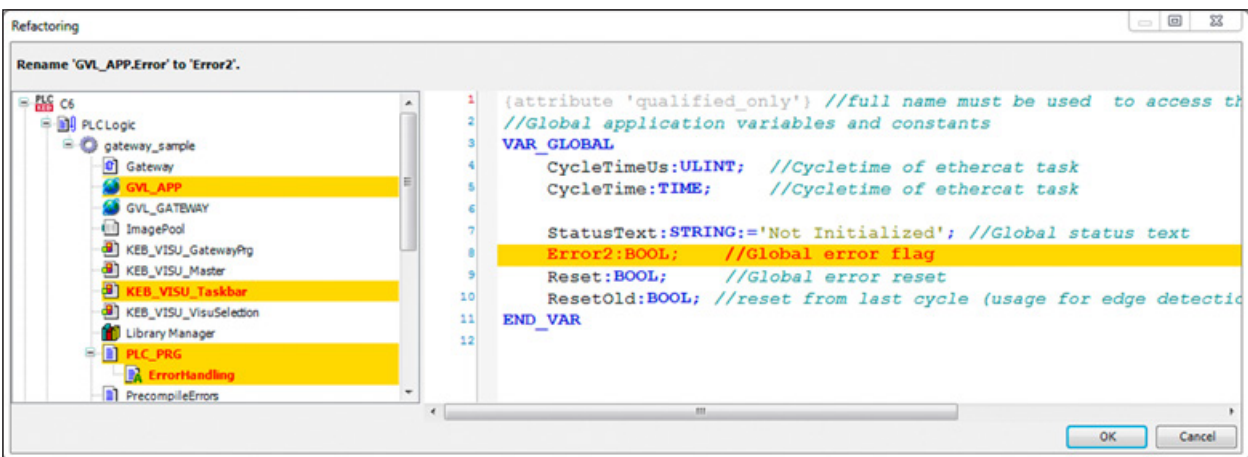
Refactoring

Rename 'GVL_APP.Error' to 'Error2'.

PLC KEB C6
PLC Logic
gateway_sample
Gateway
GVL_APP
GVL_GATEWAY
ImagePool
KEB_VISU_GatewayPrg
KEB_VISU_Master
KEB_VISU_Taskbar
KEB_VISU_VisuSelection
Library Manager
PLC_PRG
ErrorHandling
PrecompileErrors

1 {attribute 'qualified_only'} //full name must be used to access th
2 //Global application variables and constants
3 VAR_GLOBAL
4 CycleTimeUs:ULINT; //Cycletime of ethercat task
5 CycleTime:TIME; //Cycletime of ethercat task
6
7 StatusText:STRING:='Not Initialized'; //Global status text
8 Error2:BOOL; //Global error flag
9 Reset:BOOL; //Global error reset
10 ResetOld:BOOL; //reset from last cycle (usage for edge detectio
11 END_VAR
12

OK
Cancel